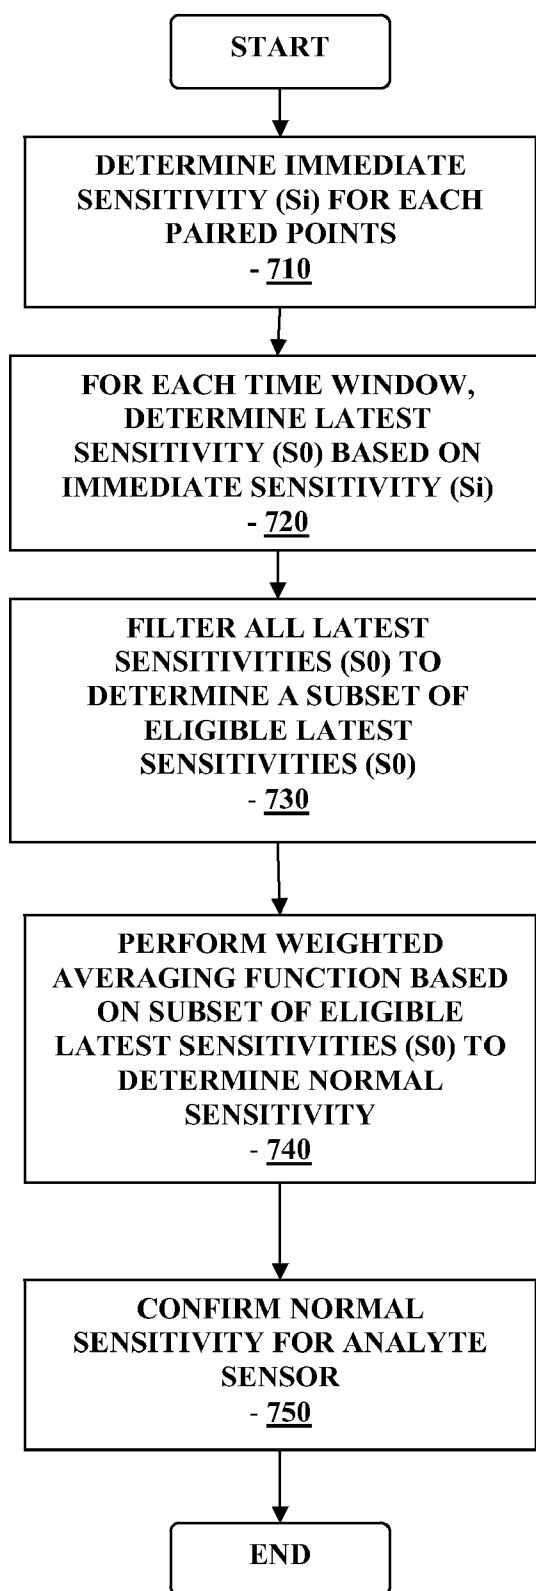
START

DETERMINE IMMEDIATE SENSITIVITY (Si) FOR EACH PAIRED POINTS
- 710

FOR EACH TIME WINDOW, DETERMINE LATEST SENSITIVITY (S0) BASED ON IMMEDIATE SENSITIVITY (Si)
- 720

FILTER ALL LATEST SENSITIVITIES (S0) TO DETERMINE A SUBSET OF ELIGIBLE LATEST SENSITIVITIES (S0)
- 730

PERFORM WEIGHTED AVERAGING FUNCTION BASED ON SUBSET OF ELIGIBLE LATEST SENSITIVITIES (S0) TO DETERMINE NORMAL SENSITIVITY
- 740

CONFIRM NORMAL SENSITIVITY FOR ANALYTE SENSOR
- 750

END